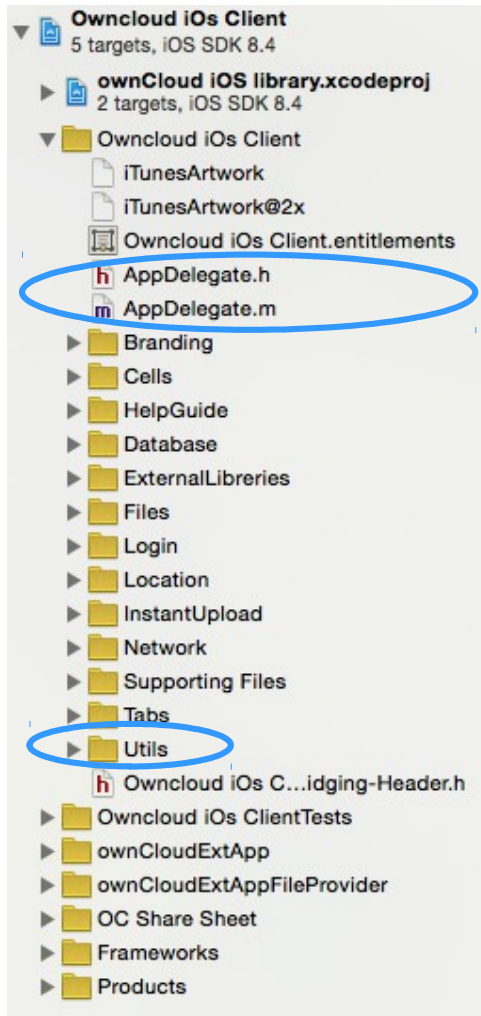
Owncloud iOs Client
5 targets, iOS SDK 8.4

ownCloud iOS library.xcodeproj
2 targets, iOS SDK 8.4

Owncloud iOs Client

iTunesArtwork

iTunesArtwork@2x

Owncloud iOs Client.entitlements

h AppDelegate.h

m AppDelegate.m

Branding

Cells

HelpGuide

Database

ExternalLibreries

Files

Login

Location

InstantUpload

Network

Supporting Files

Tabs

Utils

h Owncloud iOs C...idging-Header.h

Owncloud iOs ClientTests

ownCloudExtApp

ownCloudExtAppFileProvider

OC Share Sheet

Frameworks

Products